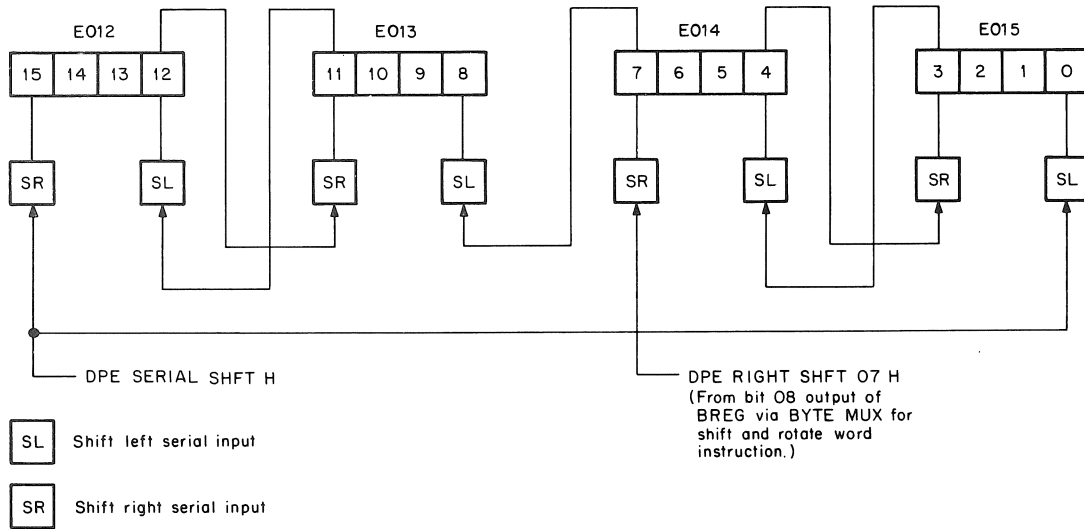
E012

| 15 | 14 | 13 | 12 |
|---|---|---|---|

E013

| 11 | 10 | 9 | 8 |
|---|---|---|---|

E014

| 7 | 6 | 5 | 4 |
|---|---|---|---|

E015

| 3 | 2 | 1 | 0 |
|---|---|---|---|

SR SL SR SL SR SL SR SL

DPE SERIAL SHFT H

DPE RIGHT SHFT 07 H (From bit 08 output of BREG via BYTE MUX for shift and rotate word instruction.)

SL Shift left serial input

SR Shift right serial input